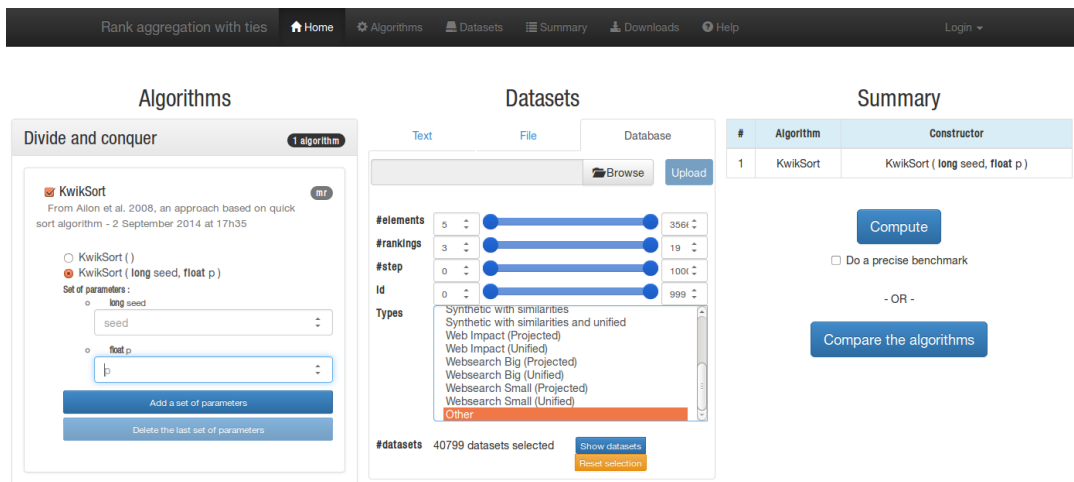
Rank aggregation with ties Home Algorithms Datasets Summary Downloads Help Login

Algorithms

Divide and conquer 1 algorithm

KwikSort mr

From Ailon et al. 2008, an approach based on quick sort algorithm - 2 September 2014 at 17h35

KwikSort ( )

KwikSort ( **long** seed, **float** p )

Set of parameters :

long seed

seed

float p

p

Add a set of parameters

Delete the last set of parameters

Datasets

Text File Database

Browse Upload

#elements 5 3560

#rankings 3 19

#step 0 1000

Id 0 999

Types

Synthetic with similarities
Synthetic with similarities and unified
Web Impact (Projected)
Web Impact (Unified)
Websearch Big (Projected)
Websearch Big (Unified)
Websearch Small (Projected)
Websearch Small (Unified)
Other

#datasets 40799 datasets selected Show datasets Reset selection

Summary

| # | Algorithm | Constructor |
|---|---|---|
| 1 | KwikSort | KwikSort ( **long** seed, **float** p ) |

Compute

Do a precise benchmark

- OR -

Compare the algorithms